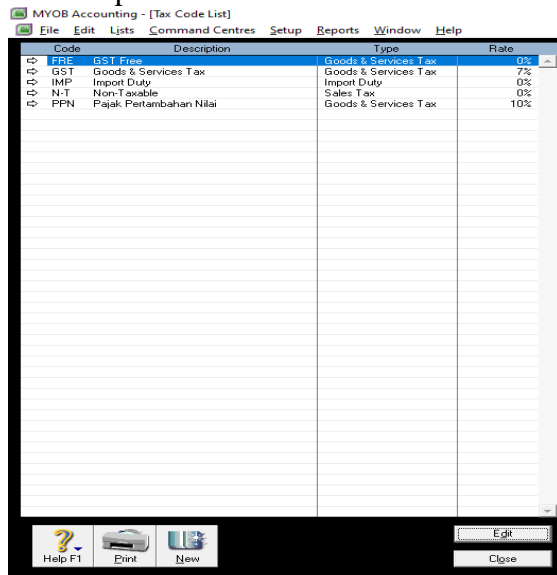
MYOB Accounting - [Tax Code List]
File Edit Lists Command Centres Setup Reports Window Help

| | Code | Description | Type | Rate |
|---|---|---|---|---|
| ⇨ | FRE | GST Free | Goods & Services Tax | 0% |
| ⇨ | GST | Goods & Services Tax | Goods & Services Tax | 7% |
| ⇨ | IMP | Import Duty | Import Duty | 0% |
| ⇨ | N-T | Non-Taxable | Sales Tax | 0% |
| ⇨ | PPN | Pajak Pertambahan Nilai | Goods & Services Tax | 10% |

Help F1 Print New Edit Close